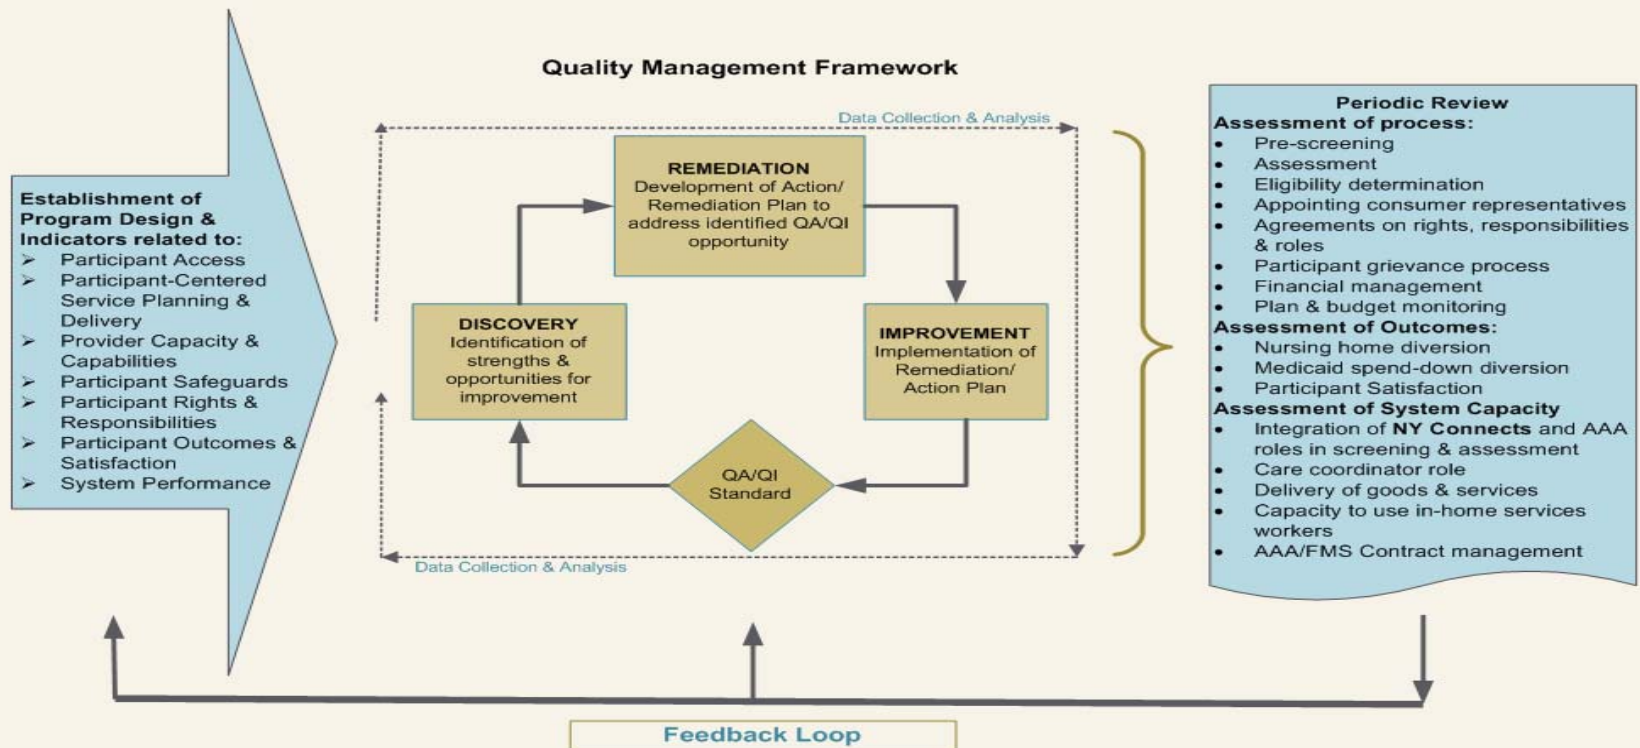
Quality Management Framework

Establishment of Program Design & Indicators related to:
➢ Participant Access
➢ Participant-Centered Service Planning & Delivery
➢ Provider Capacity & Capabilities
➢ Participant Safeguards
➢ Participant Rights & Responsibilities
➢ Participant Outcomes & Satisfaction
➢ System Performance

Data Collection & Analysis

REMEDIATION
Development of Action/ Remediation Plan to address identified QA/QI opportunity

DISCOVERY
Identification of strengths & opportunities for improvement

IMPROVEMENT
Implementation of Remediation/ Action Plan

QA/QI Standard

Data Collection & Analysis

Periodic Review
Assessment of process:
• Pre-screening
• Assessment
• Eligibility determination
• Appointing consumer representatives
• Agreements on rights, responsibilities & roles
• Participant grievance process
• Financial management
• Plan & budget monitoring
Assessment of Outcomes:
• Nursing home diversion
• Medicaid spend-down diversion
• Participant Satisfaction
Assessment of System Capacity
• Integration of NY Connects and AAA roles in screening & assessment
• Care coordinator role
• Delivery of goods & services
• Capacity to use in-home services workers
• AAA/FMS Contract management

Feedback Loop